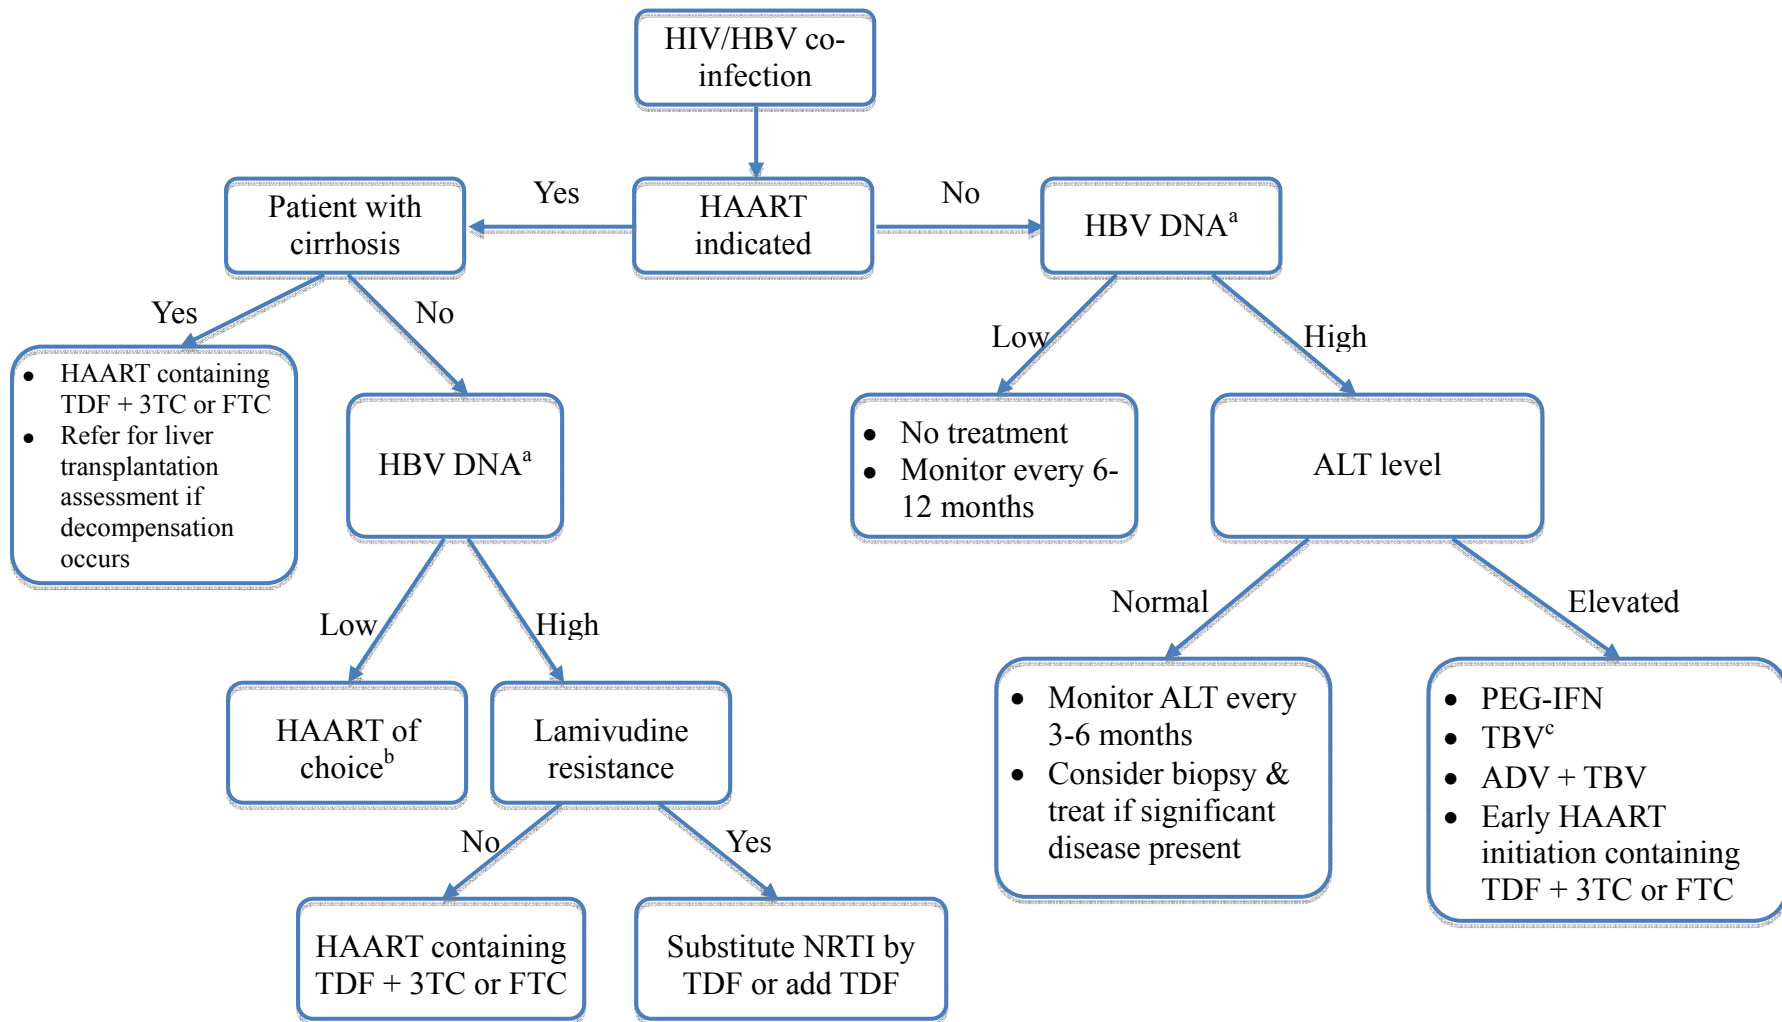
HIV/HBV co-infection

HAART indicated

Yes

No

Patient with cirrhosis

HBV DNA$^{a}$

Yes

No

- HAART containing TDF + 3TC or FTC
- Refer for liver transplantation assessment if decompensation occurs

HBV DNA$^{a}$

Low

High

- No treatment
- Monitor every 6-12 months

ALT level

Low

High

HAART of choice$^{b}$

Lamivudine resistance

Normal

Elevated

- Monitor ALT every 3-6 months
- Consider biopsy & treat if significant disease present

- PEG-IFN
- TBV$^{c}$
- ADV + TBV
- Early HAART initiation containing TDF + 3TC or FTC

No

Yes

HAART containing TDF + 3TC or FTC

Substitute NRTI by TDF or add TDF